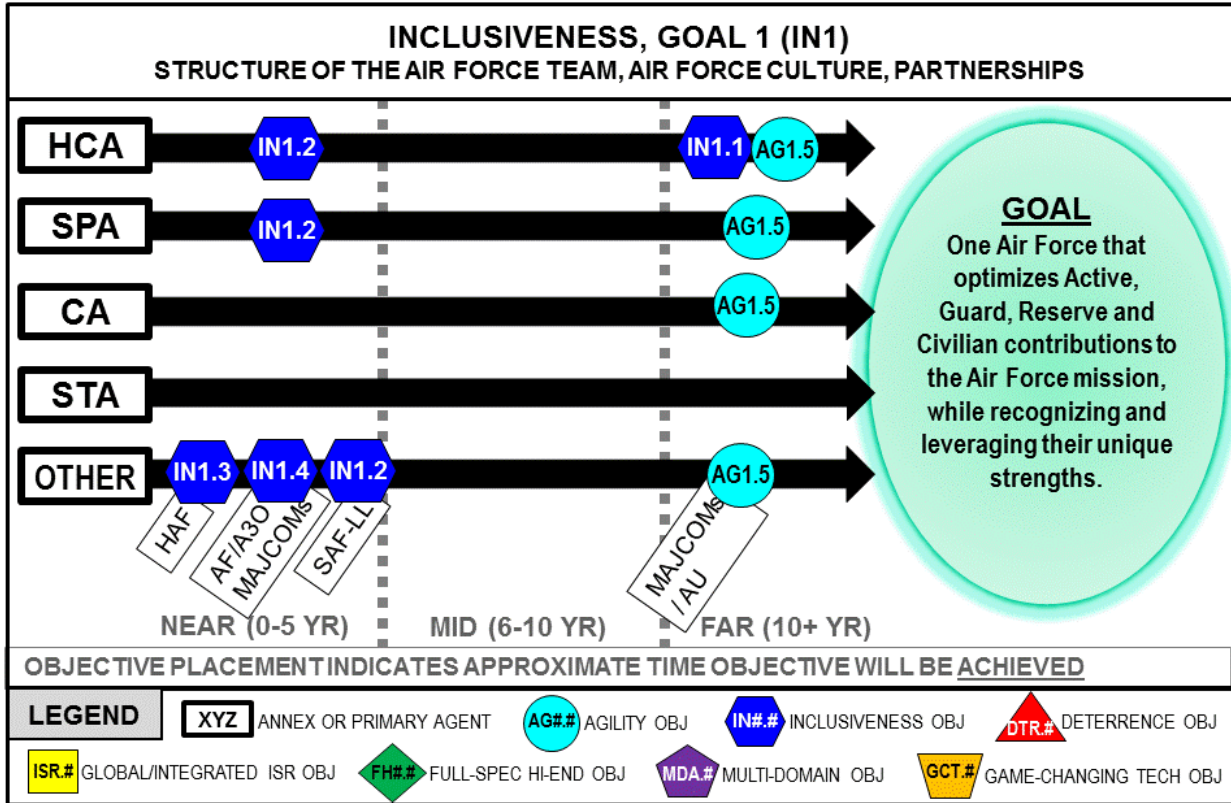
INCLUSIVENESS, GOAL 1 (IN1)
STRUCTURE OF THE AIR FORCE TEAM, AIR FORCE CULTURE, PARTNERSHIPS

HCA IN1.2 IN1.1 AG1.5

SPA IN1.2 AG1.5

CA AG1.5

STA

OTHER IN1.3 IN1.4 IN1.2 AG1.5

HAF
AF/A3O MAJCOMs
SAF-LL
MAJCOMs / AU

GOAL
One Air Force that optimizes Active, Guard, Reserve and Civilian contributions to the Air Force mission, while recognizing and leveraging their unique strengths.

NEAR (0-5 YR)
MID (6-10 YR)
FAR (10+ YR)

OBJECTIVE PLACEMENT INDICATES APPROXIMATE TIME OBJECTIVE WILL BE ACHIEVED

LEGEND
XYZ ANNEX OR PRIMARY AGENT
AG#.# AGILITY OBJ
IN#.# INCLUSIVENESS OBJ
DTR.# DETERRENCE OBJ
ISR.# GLOBAL/INTEGRATED ISR OBJ
FH#.# FULL-SPEC HI-END OBJ
MDA.# MULTI-DOMAIN OBJ
GCT.# GAME-CHANGING TECH OBJ